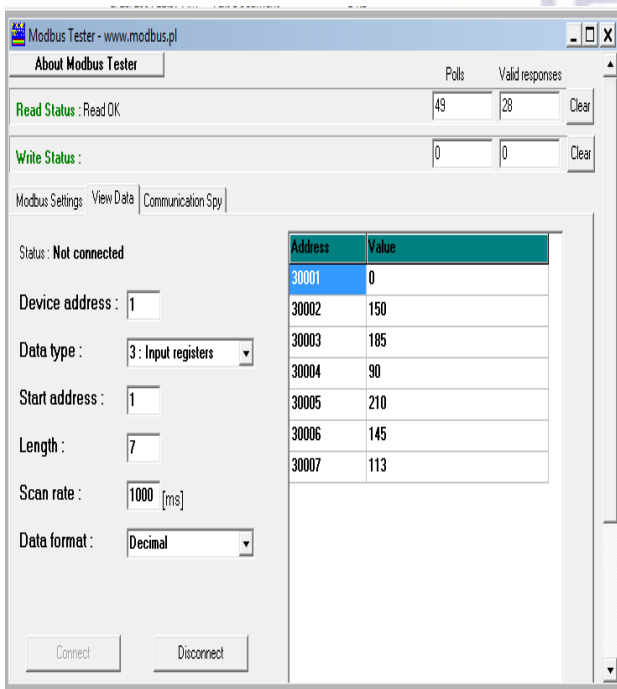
Modbus Tester - www.modbus.pl

About Modbus Tester

Polls Valid responses

Read Status : Read OK 49 28 Clear

Write Status : 0 0 Clear

Modbus Settings View Data Communication Spy

Status : Not connected

Device address : 1

Data type : 3 : Input registers

Start address : 1

Length : 7

Scan rate : 1000 [ms]

Data format : Decimal

| Address | Value |
|---|---|
| 30001 | 0 |
| 30002 | 150 |
| 30003 | 185 |
| 30004 | 90 |
| 30005 | 210 |
| 30006 | 145 |
| 30007 | 113 |

Connect Disconnect